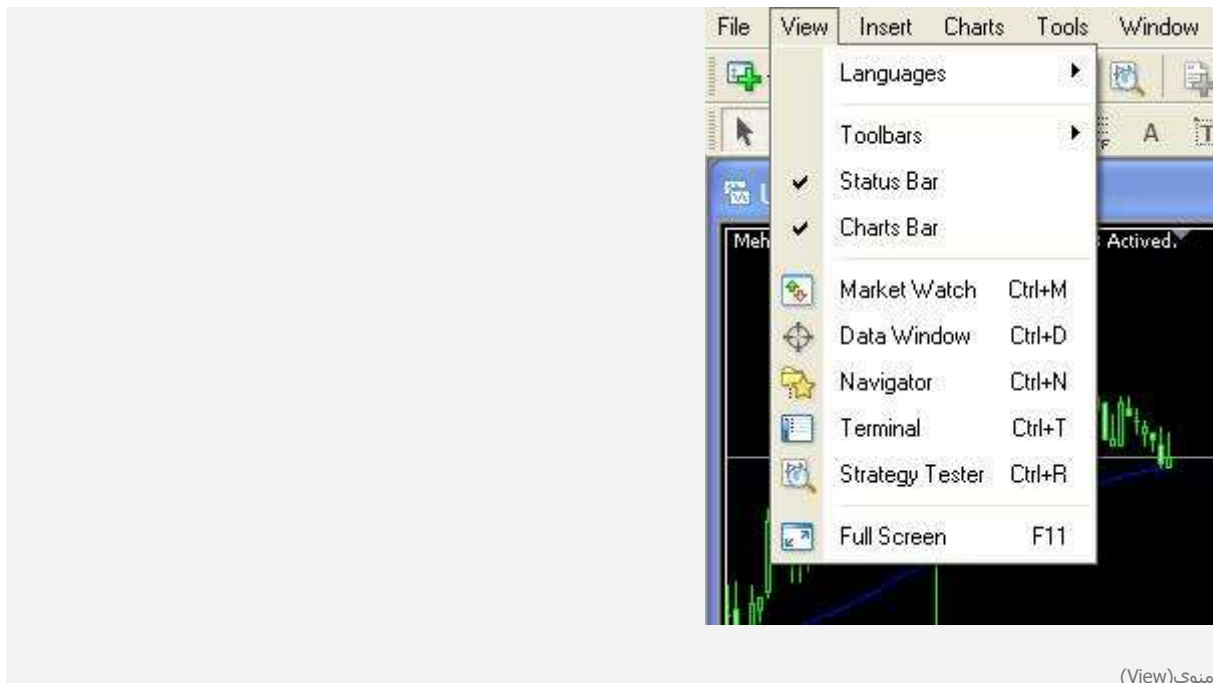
File View Insert Charts Tools Window

Languages
Toolbars
Status Bar
Charts Bar
Market Watch Ctrl+M
Data Window Ctrl+D
Navigator Ctrl+N
Terminal Ctrl+T
Strategy Tester Ctrl+R
Full Screen F11

A
Meh
Actived.

منوی(View)